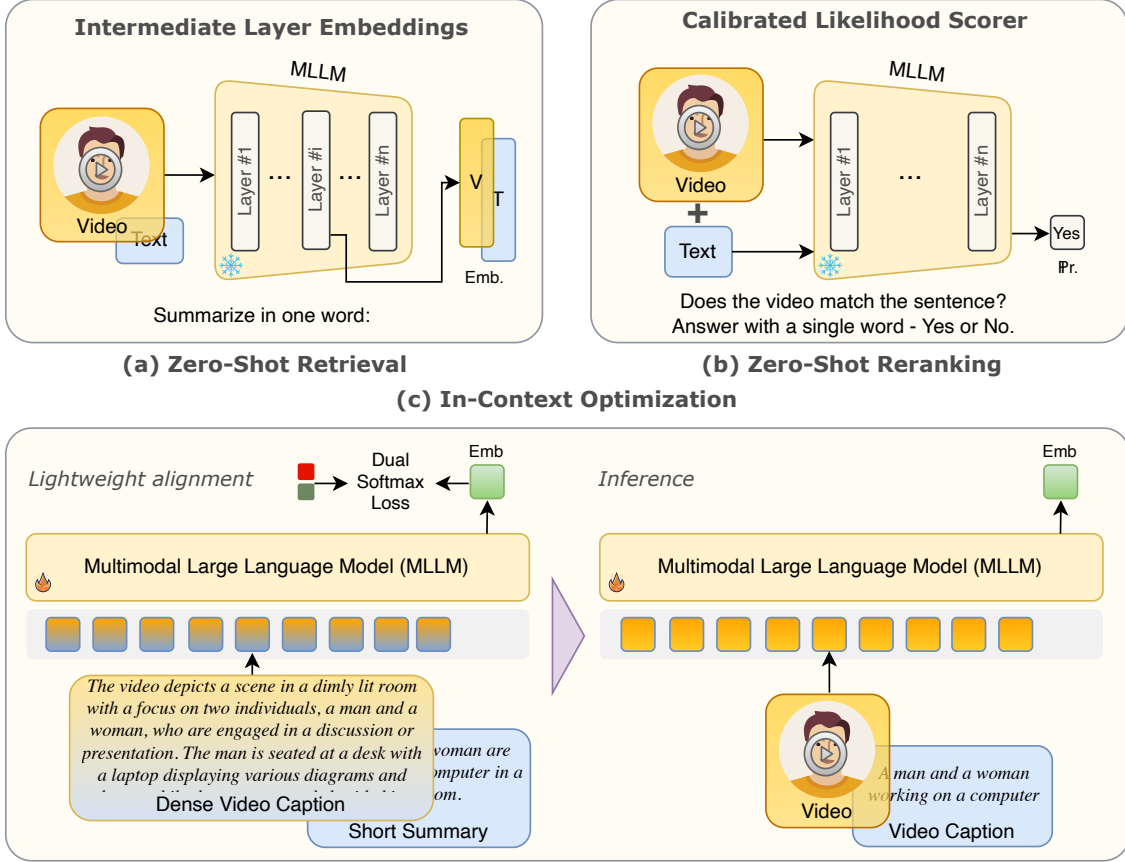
Intermediate Layer Embeddings

MLLM

Video

Text

Layer #1

...

Layer #i

...

Layer #n

V

T

Emb.

Summarize in one word:

(a) Zero-Shot Retrieval

Calibrated Likelihood Scorer

MLLM

Video

+

Text

Layer #1

...

Layer #n

Yes

Pr.

Does the video match the sentence?
Answer with a single word - Yes or No.

(b) Zero-Shot Reranking

(c) In-Context Optimization

Lightweight alignment

Dual Softmax Loss

Emb

Multimodal Large Language Model (MLLM)

The video depicts a scene in a dimly lit room with a focus on two individuals, a man and a woman, who are engaged in a discussion or presentation. The man is seated at a desk with a laptop displaying various diagrams and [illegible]

Dense Video Caption

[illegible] woman are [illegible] computer in a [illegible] om.

Short Summary

Inference

Emb

Multimodal Large Language Model (MLLM)

Video

A man and a woman working on a computer

Video Caption